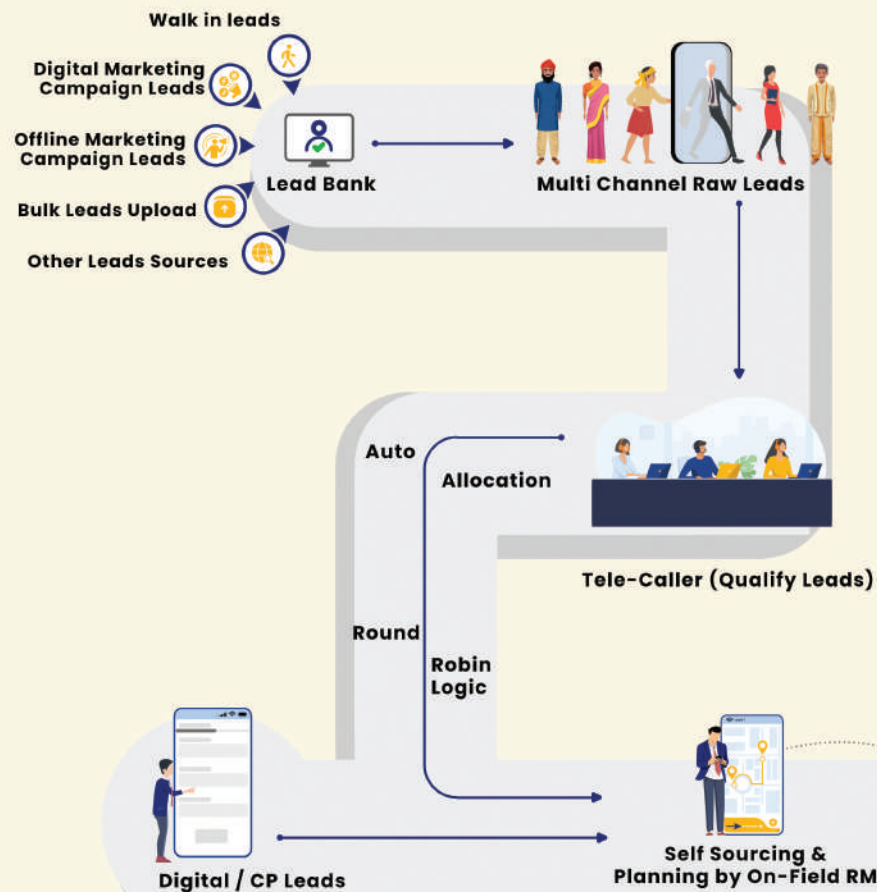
Walk in leads

Digital Marketing Campaign Leads

Offline Marketing Campaign Leads

Bulk Leads Upload

Other Leads Sources

Lead Bank

Multi Channel Raw Leads

Auto

Allocation

Tele-Caller (Qualify Leads)

Round

Robin Logic

Digital / CP Leads

Self Sourcing & Planning by On-Field RM